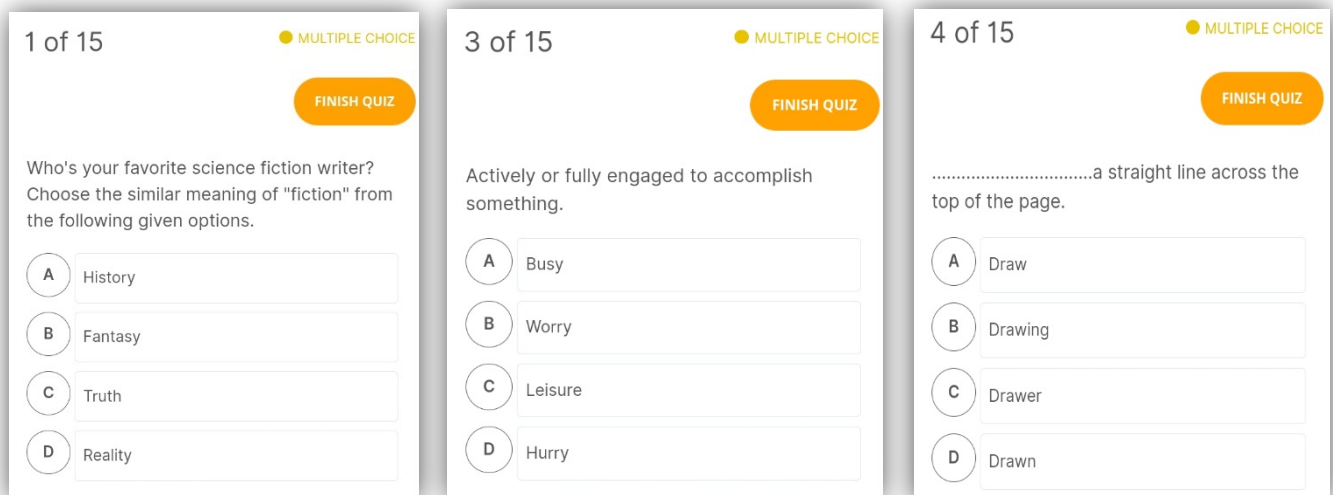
1 of 15

MULTIPLE CHOICE

FINISH QUIZ

Who's your favorite science fiction writer? Choose the similar meaning of "fiction" from the following given options.

A History

B Fantasy

C Truth

D Reality

3 of 15

MULTIPLE CHOICE

FINISH QUIZ

Actively or fully engaged to accomplish something.

A Busy

B Worry

C Leisure

D Hurry

4 of 15

MULTIPLE CHOICE

FINISH QUIZ

................................a straight line across the top of the page.

A Draw

B Drawing

C Drawer

D Drawn